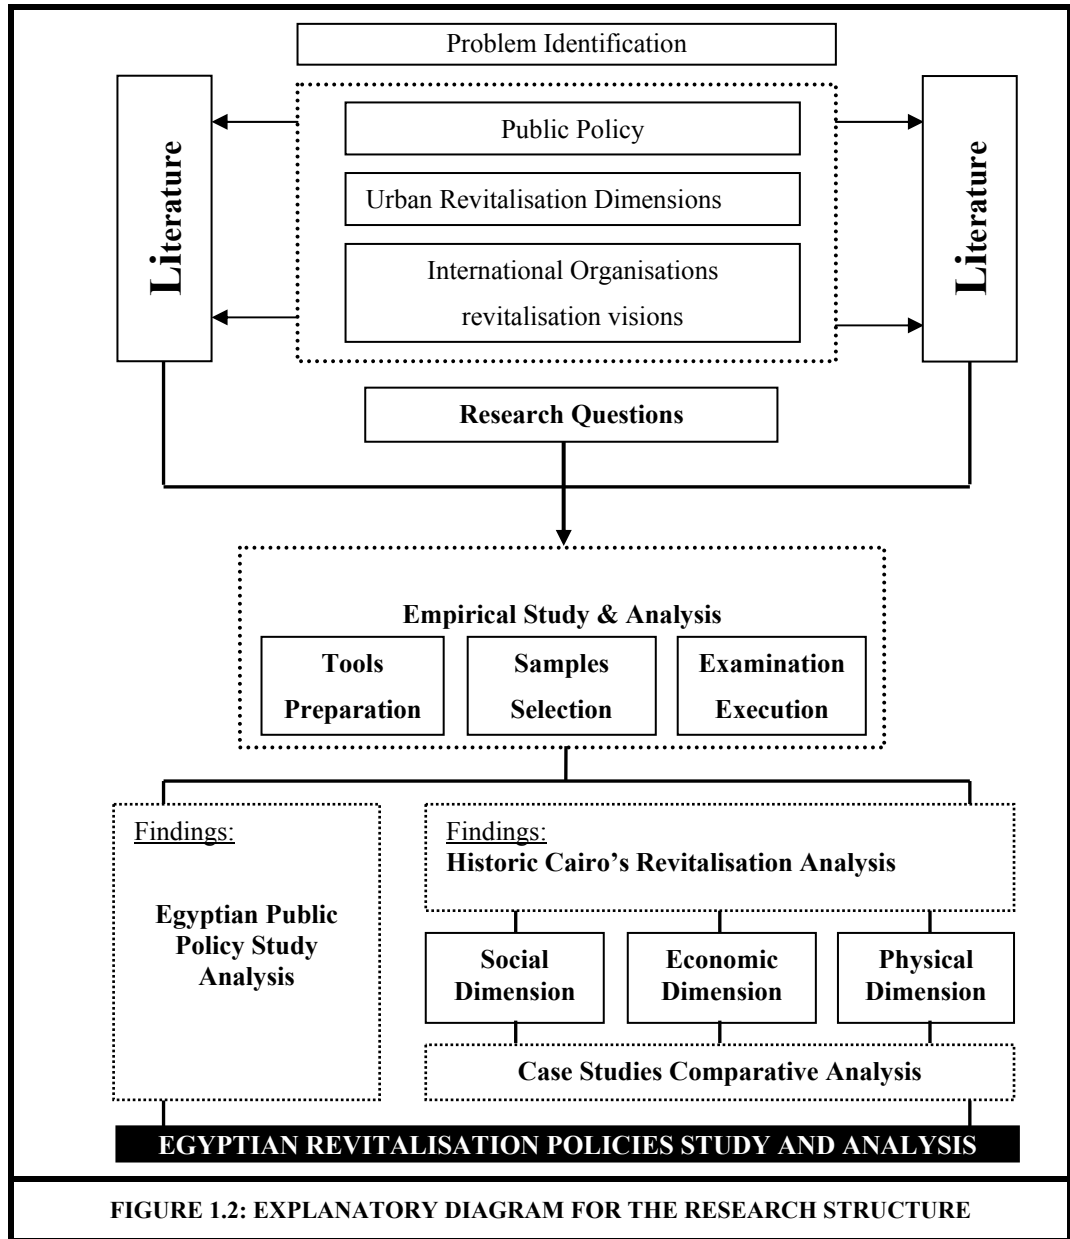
Problem Identification

Literature

Public Policy

Urban Revitalisation Dimensions

International Organisations revitalisation visions

Literature

Research Questions

Empirical Study & Analysis

Tools Preparation

Samples Selection

Examination Execution

Findings:

Egyptian Public Policy Study Analysis

Findings:
Historic Cairo's Revitalisation Analysis

Social Dimension

Economic Dimension

Physical Dimension

Case Studies Comparative Analysis

EGYPTIAN REVITALISATION POLICIES STUDY AND ANALYSIS

FIGURE 1.2: EXPLANATORY DIAGRAM FOR THE RESEARCH STRUCTURE